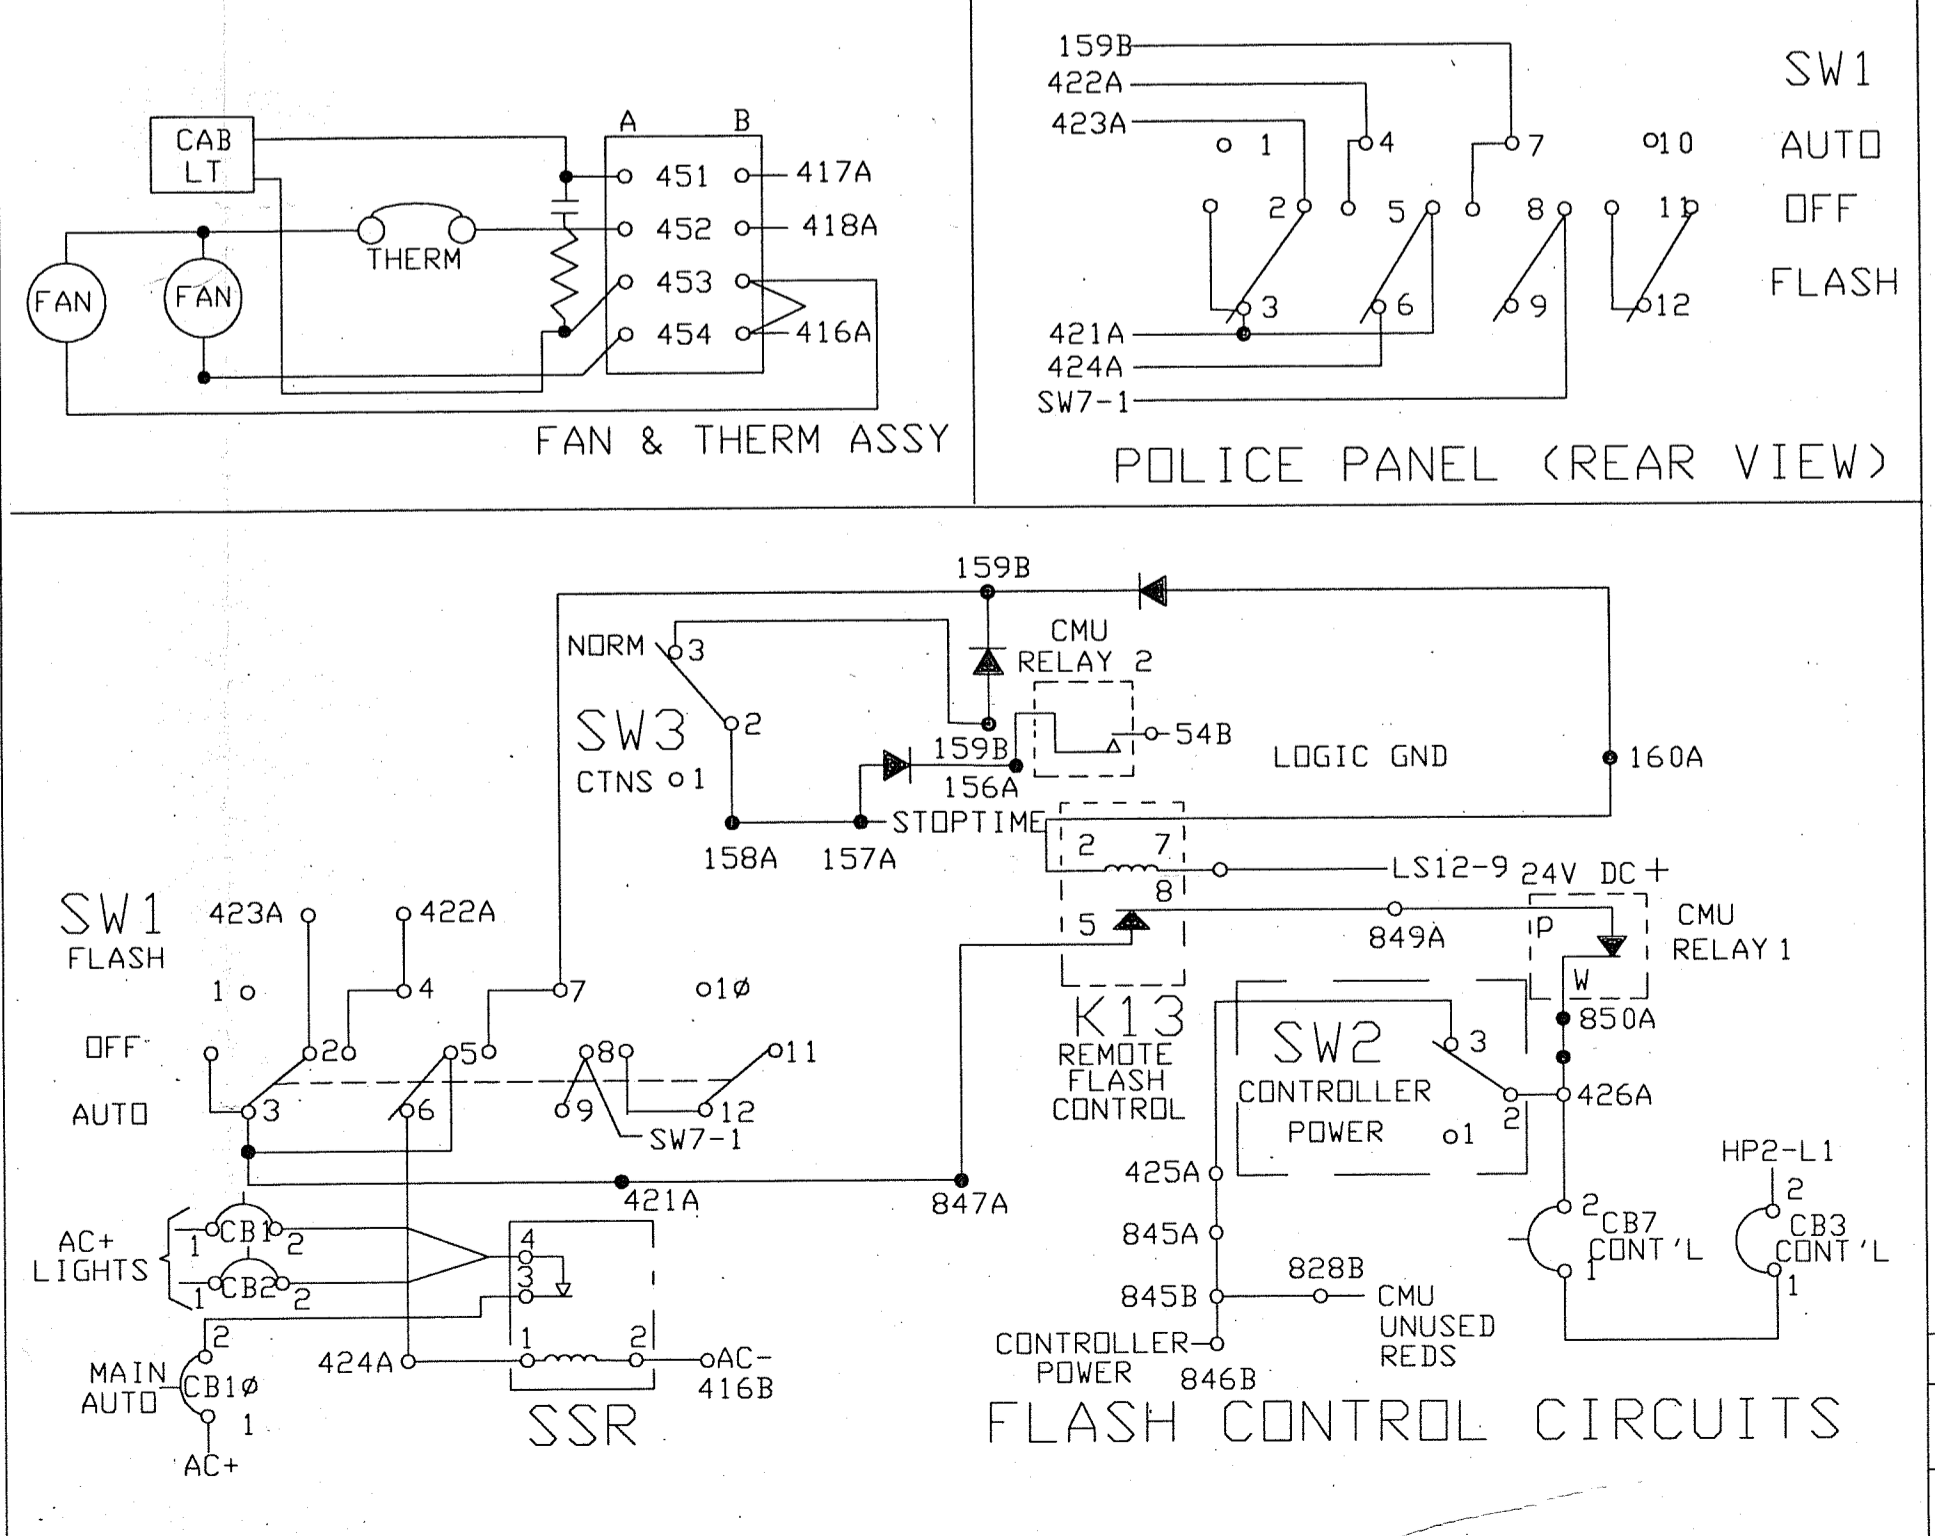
CAB LT

A B

451 417A
452 418A
453
454 416A

FAN FAN THERM

FAN & THERM ASSY

159B
422A
423A
1 4 7 10
2 5 8 11
3 6 9 12
421A
424A
SW7-1

SW1
AUTO
OFF
FLASH

POLICE PANEL (REAR VIEW)

159B
NORM 3
CMU RELAY 2
SW3 2
159B
54B
LOGIC GND
CTNS 1
156A
160A
STOPTIME
158A 157A
2 7
LS12-9
24V DC +
8
SW1 FLASH
423A 422A
5
849A
P
CMU RELAY 1
W
1 4 7 10
K13 REMOTE FLASH CONTROL
850A
OFF
2 5 8 11
SW2
3
CONTROLLER POWER
426A
AUTO 3 6 9 12
SW7-1
2
o1
421A
847A
425A
HP2-L1
AC+ LIGHTS
1 CB1 2
1 CB2 2
4
3
845A
2 CB7 CONT'L 1
2 CB3 CONT'L 1
828B
845B
CMU UNUSED REDS
MAIN AUTO
2 CB1Ø 1
424A
1 2
AC-416B
CONTROLLER POWER
846B
AC+
SSR
FLASH CONTROL CIRCUITS